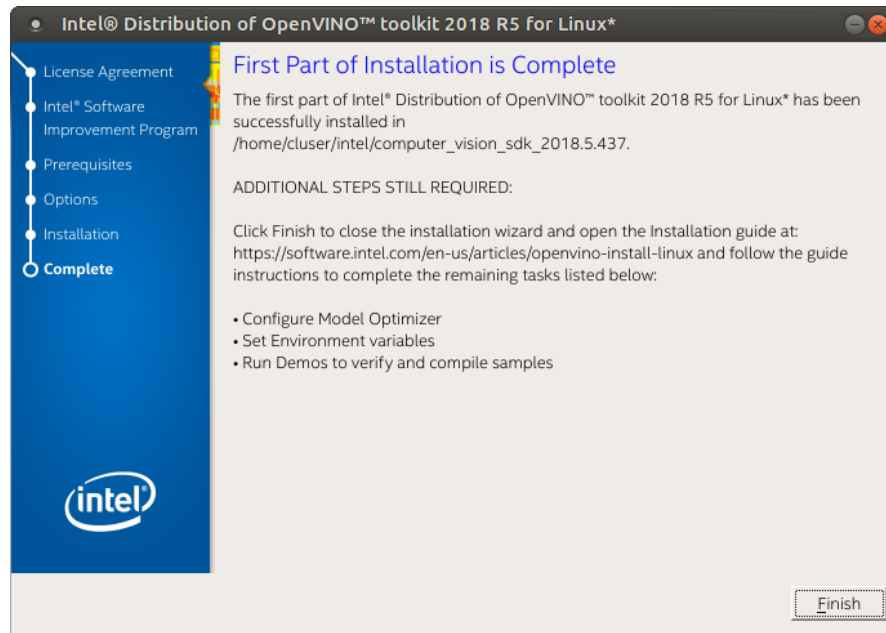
Intel® Distribution of OpenVINO™ toolkit 2018 R5 for Linux*

License Agreement
Intel® Software Improvement Program
Prerequisites
Options
Installation
Complete

intel

First Part of Installation is Complete

The first part of Intel® Distribution of OpenVINO™ toolkit 2018 R5 for Linux* has been successfully installed in /home/cluser/intel/computer_vision_sdk_2018.5.437.

ADDITIONAL STEPS STILL REQUIRED:

Click Finish to close the installation wizard and open the Installation guide at: https://software.intel.com/en-us/articles/openvino-install-linux and follow the guide instructions to complete the remaining tasks listed below:

• Configure Model Optimizer
• Set Environment variables
• Run Demos to verify and compile samples

Finish